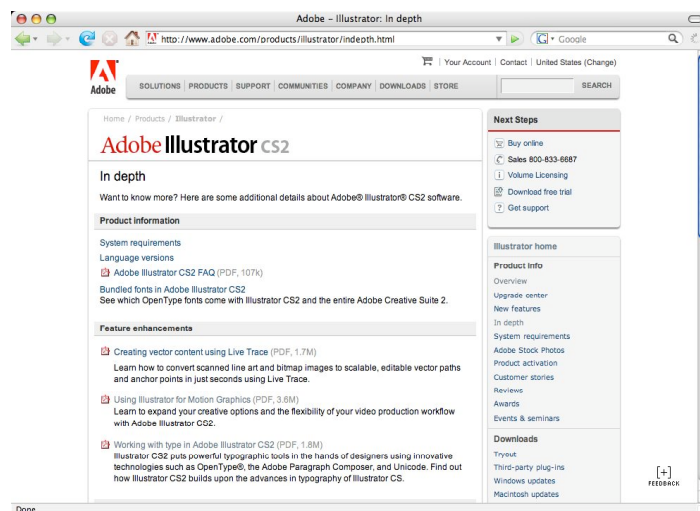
Adobe – Illustrator: In depth

http://www.adobe.com/products/illustrator/indepth.html

Google

Adobe

Your Account | Contact | United States (Change)

SOLUTIONS | PRODUCTS | SUPPORT | COMMUNITIES | COMPANY | DOWNLOADS | STORE

SEARCH

Home / Products / Illustrator /

Adobe Illustrator CS2

In depth

Want to know more? Here are some additional details about Adobe® Illustrator® CS2 software.

Product information

System requirements

Language versions

Adobe Illustrator CS2 FAQ (PDF, 107k)

Bundled fonts in Adobe Illustrator CS2
See which OpenType fonts come with Illustrator CS2 and the entire Adobe Creative Suite 2.

Feature enhancements

Creating vector content using Live Trace (PDF, 1.7M)
Learn how to convert scanned line art and bitmap images to scalable, editable vector paths and anchor points in just seconds using Live Trace.

Using Illustrator for Motion Graphics (PDF, 3.6M)
Learn to expand your creative options and the flexibility of your video production workflow with Adobe Illustrator CS2.

Working with type in Adobe Illustrator CS2 (PDF, 1.8M)
Illustrator CS2 puts powerful typographic tools in the hands of designers using innovative technologies such as OpenType®, the Adobe Paragraph Composer, and Unicode. Find out how Illustrator CS2 builds upon the advances in typography of Illustrator CS.

Next Steps

Buy online

Sales 800-833-6687

Volume Licensing

Download free trial

Get support

Illustrator home

Product info

Overview

Upgrade center

New features

In depth

System requirements

Adobe Stock Photos

Product activation

Customer stories

Reviews

Awards

Events & seminars

Downloads

Tryout

Third-party plug-ins

Windows updates

Macintosh updates

[+]
FEEDBACK

Done